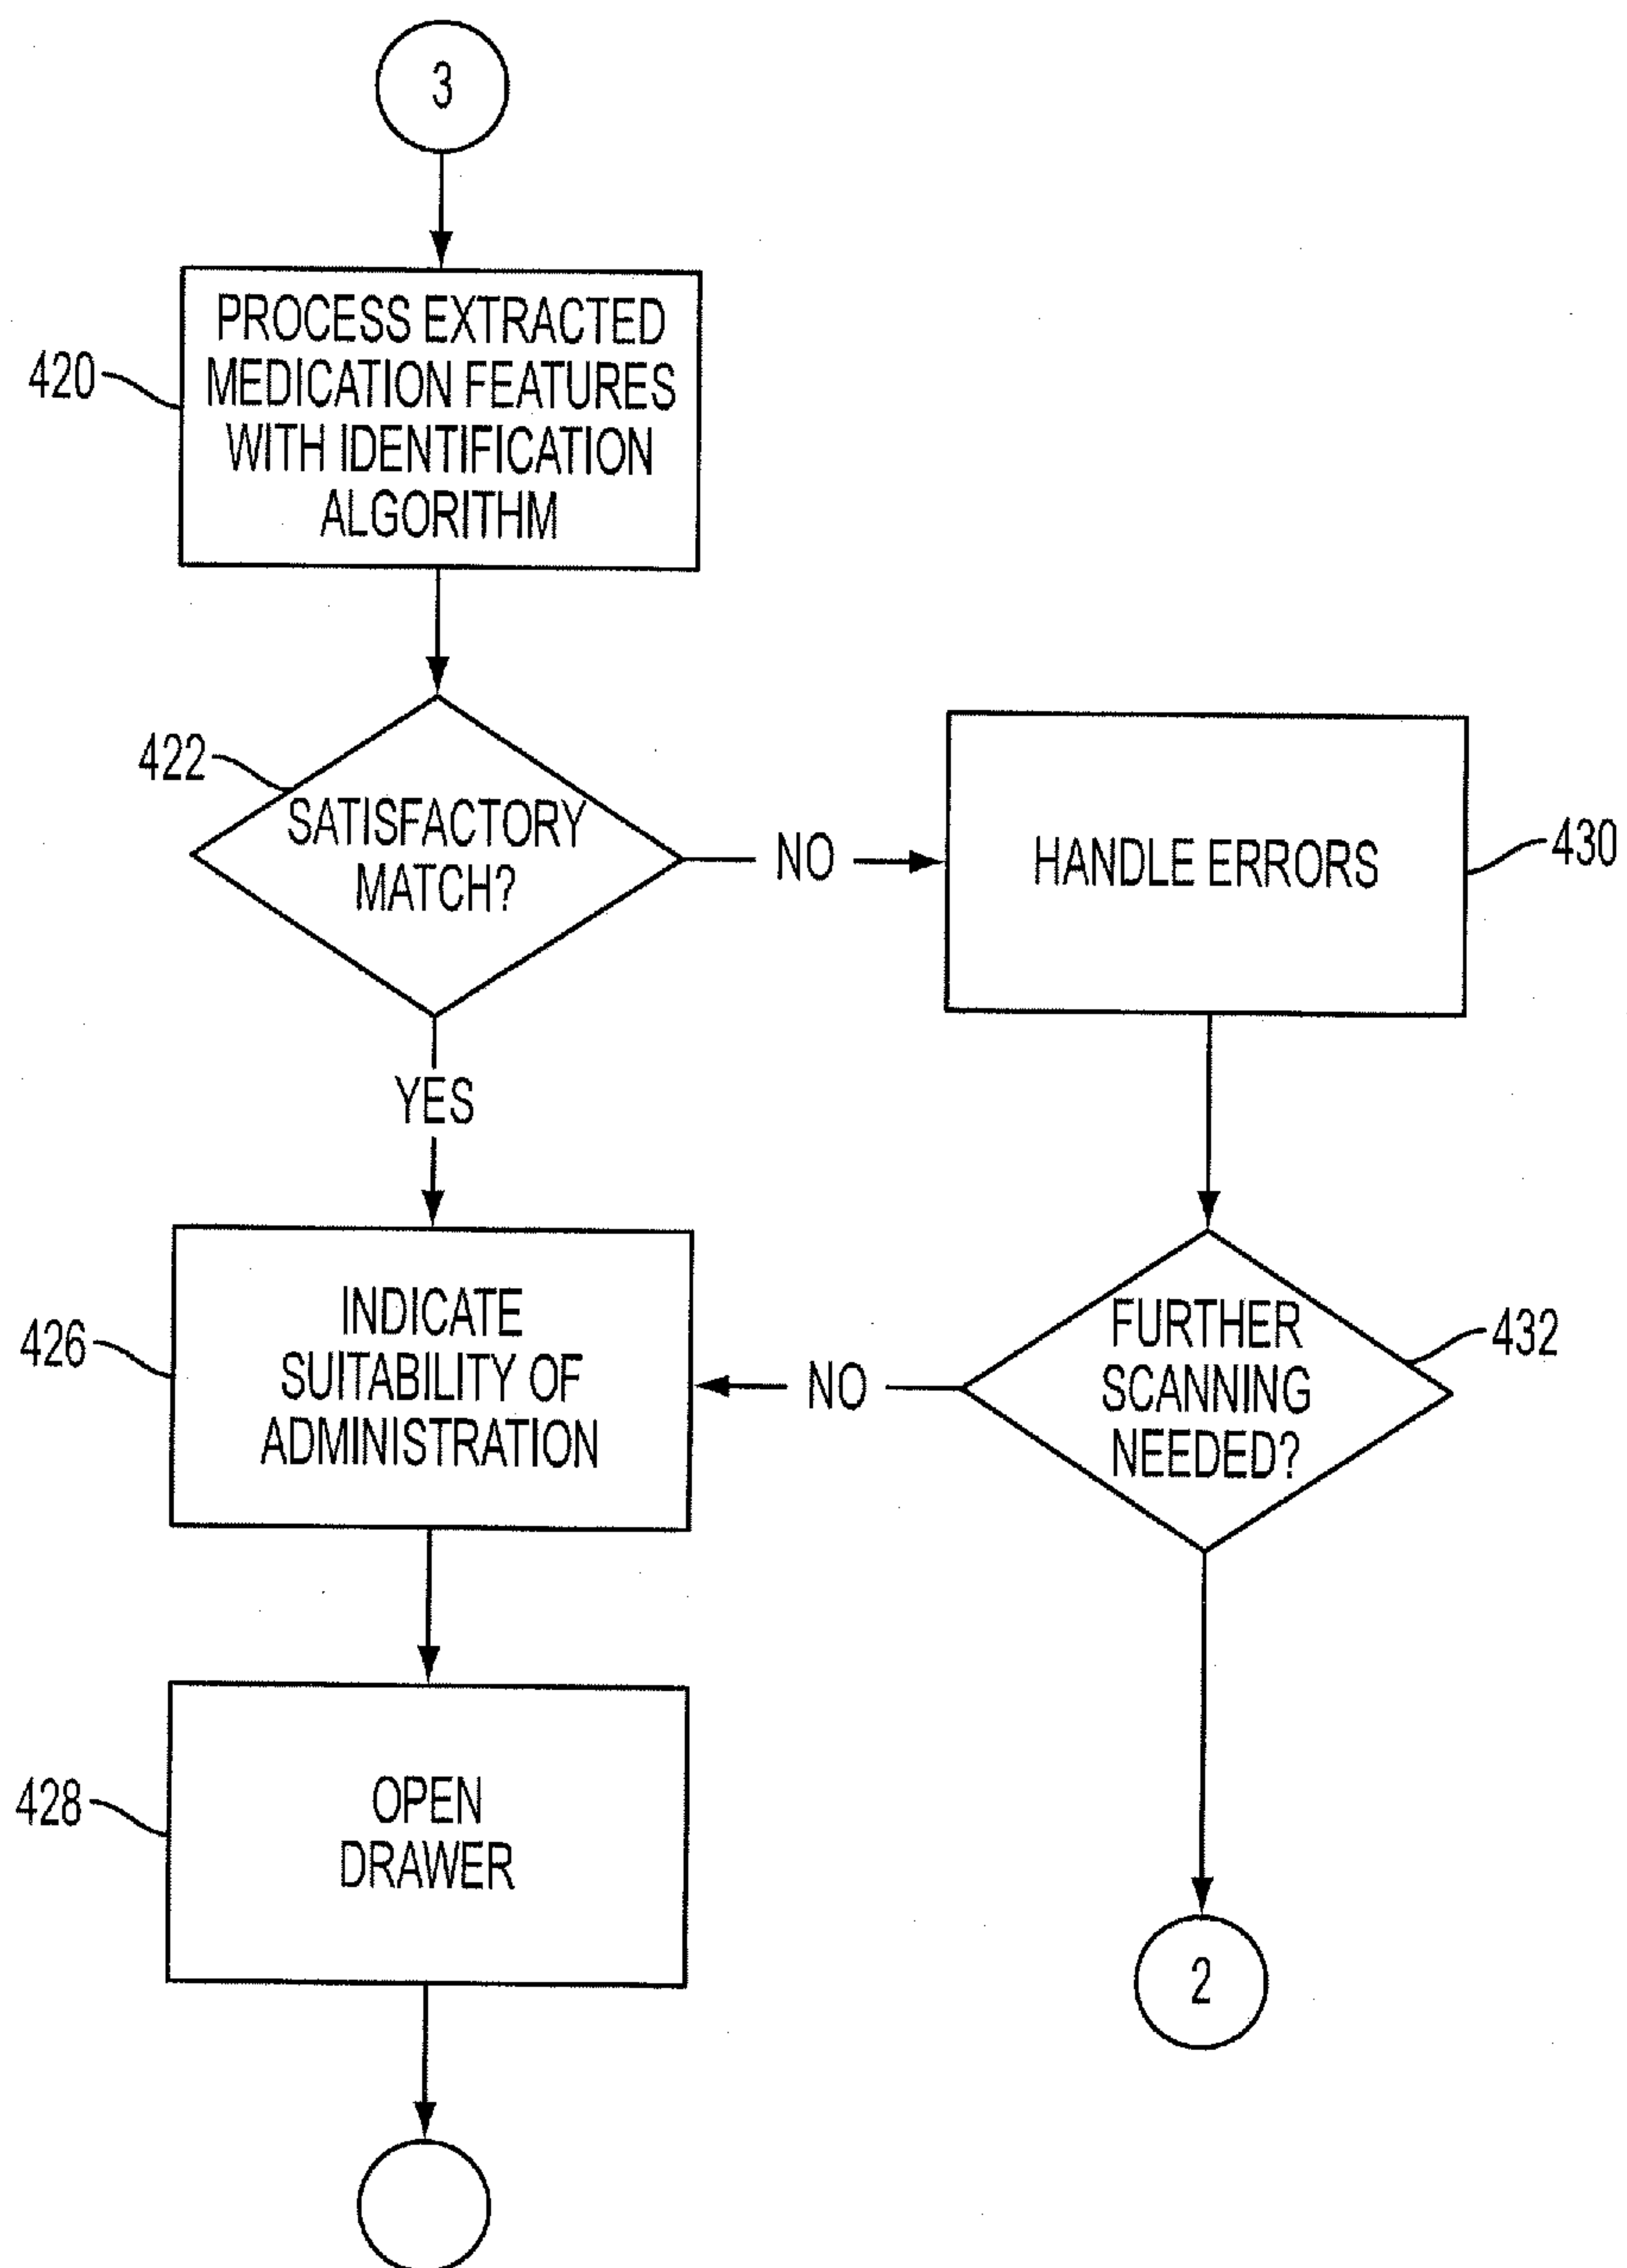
3

420 PROCESS EXTRACTED MEDICATION FEATURES WITH IDENTIFICATION ALGORITHM

422 SATISFACTORY MATCH?

NO

HANDLE ERRORS 430

YES

426 INDICATE SUITABILITY OF ADMINISTRATION

NO

FURTHER SCANNING NEEDED? 432

428 OPEN DRAWER

2